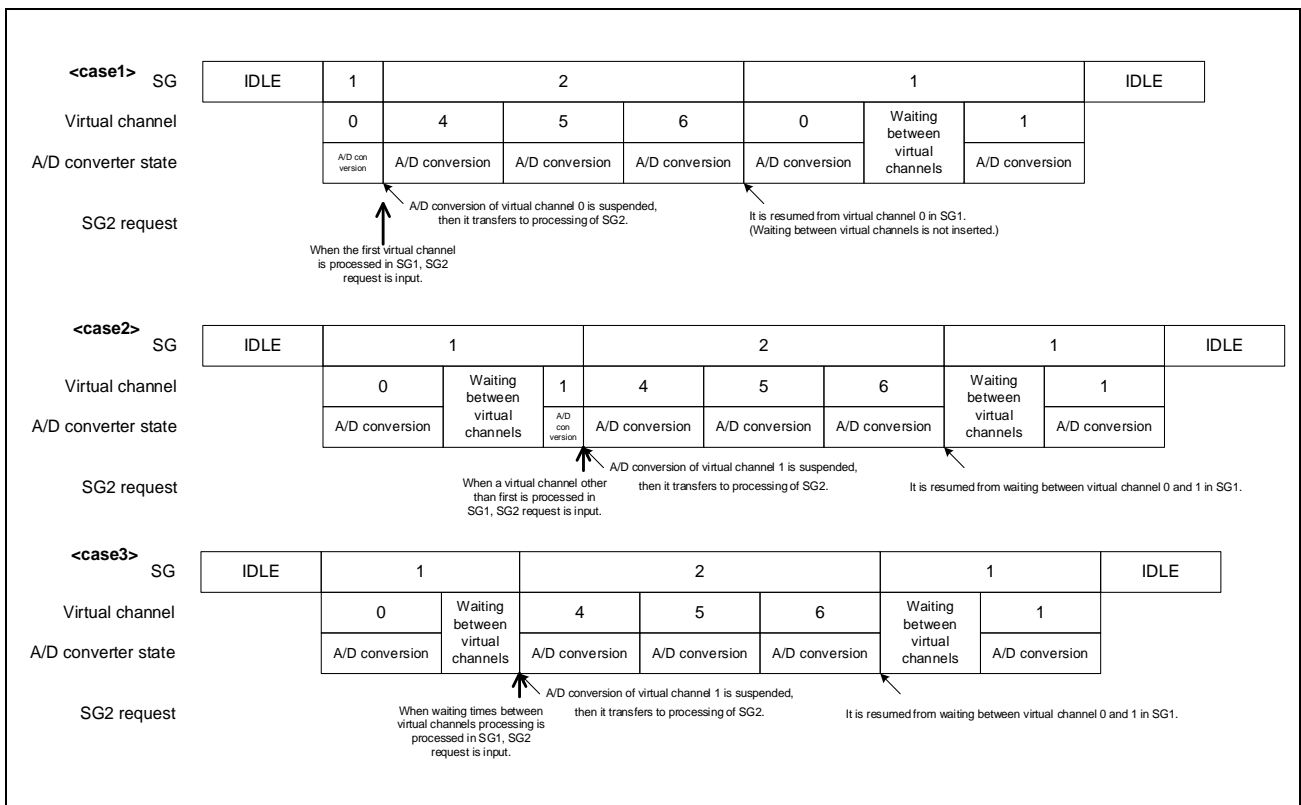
<case1>
SG

| IDLE | 1 | 2 | | | 1 | | | IDLE |
|---|---|---|---|---|---|---|---|---|

Virtual channel

| 0 | 4 | 5 | 6 | 0 | Waiting between virtual channels | 1 |
|---|---|---|---|---|---|---|

A/D converter state

| A/D con version | A/D conversion | A/D conversion | A/D conversion | A/D conversion | | A/D conversion |
|---|---|---|---|---|---|---|

SG2 request

A/D conversion of virtual channel 0 is suspended, then it transfers to processing of SG2.

It is resumed from virtual channel 0 in SG1. (Waiting between virtual channels is not inserted.)

When the first virtual channel is processed in SG1, SG2 request is input.

<case2>
SG

| IDLE | 1 | | | 2 | | | 1 | | IDLE |
|---|---|---|---|---|---|---|---|---|---|

Virtual channel

| 0 | Waiting between virtual channels | 1 | 4 | 5 | 6 | Waiting between virtual channels | 1 |
|---|---|---|---|---|---|---|---|

A/D converter state

| A/D conversion | | A/D con version | A/D conversion | A/D conversion | A/D conversion | | A/D conversion |
|---|---|---|---|---|---|---|---|

SG2 request

When a virtual channel other than first is processed in SG1, SG2 request is input.

A/D conversion of virtual channel 1 is suspended, then it transfers to processing of SG2.

It is resumed from waiting between virtual channel 0 and 1 in SG1.

<case3>
SG

| IDLE | 1 | | 2 | | | 1 | | IDLE |
|---|---|---|---|---|---|---|---|---|

Virtual channel

| 0 | Waiting between virtual channels | 4 | 5 | 6 | Waiting between virtual channels | 1 |
|---|---|---|---|---|---|---|

A/D converter state

| A/D conversion | | A/D conversion | A/D conversion | A/D conversion | | A/D conversion |
|---|---|---|---|---|---|---|

SG2 request

When waiting times between virtual channels processing is processed in SG1, SG2 request is input.

A/D conversion of virtual channel 1 is suspended, then it transfers to processing of SG2.

It is resumed from waiting between virtual channel 0 and 1 in SG1.